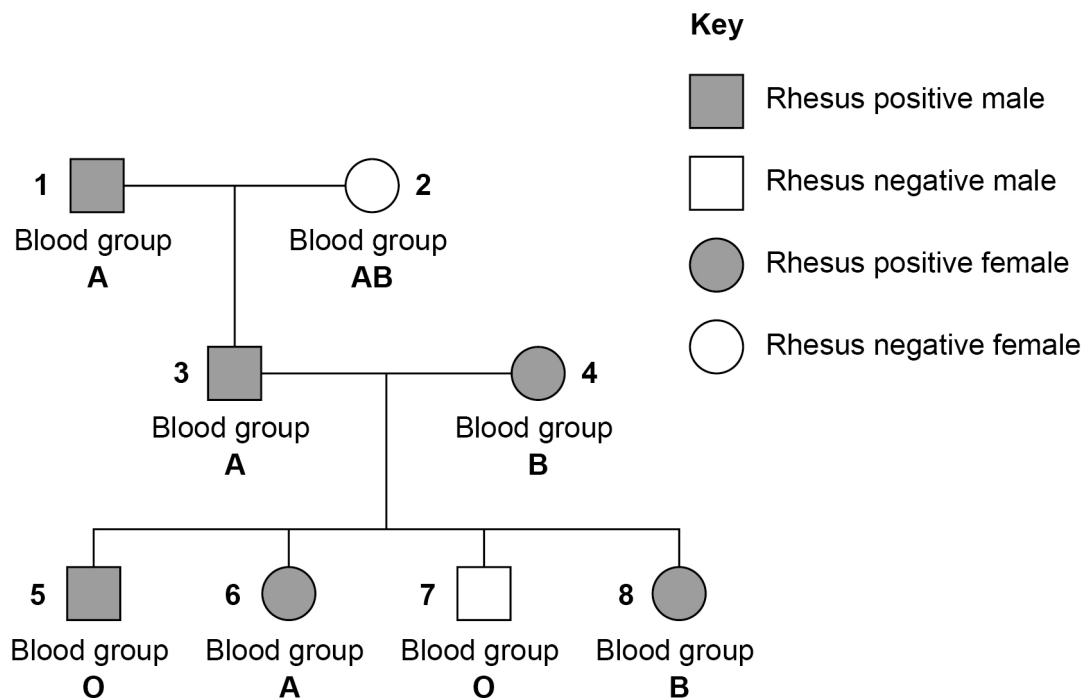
Key

Rhesus positive male

Rhesus negative male

Rhesus positive female

Rhesus negative female

1
Blood group
A

2
Blood group
AB

3
Blood group
A

4
Blood group
B

5
Blood group
O

6
Blood group
A

7
Blood group
O

8
Blood group
B